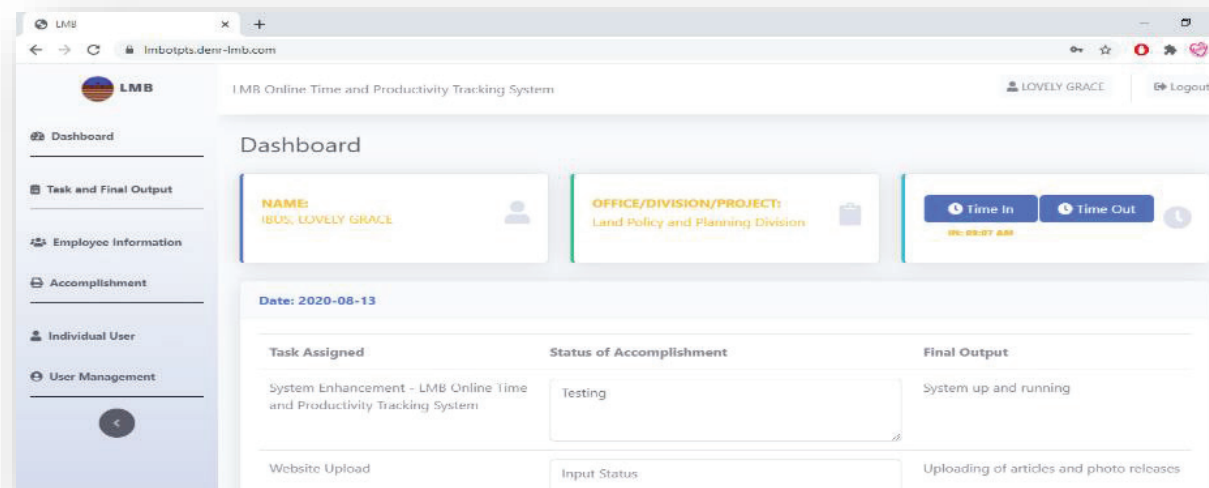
LMB ×  +

lmbotpts.denr-lmb.com

LMB

LMB Online Time and Productivity Tracking System

LOVELY GRACE

Logout

Dashboard

Task and Final Output

Employee Information

Accomplishment

Individual User

User Management

Dashboard

NAME:
IBUS, LOVELY GRACE

OFFICE/DIVISION/PROJECT:
Land Policy and Planning Division

Time In

Time Out

IN: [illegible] AM

Date: 2020-08-13

| Task Assigned | Status of Accomplishment | Final Output |
|---|---|---|
| System Enhancement - LMB Online Time and Productivity Tracking System | Testing | System up and running |
| Website Upload | Input Status | Uploading of articles and photo releases |